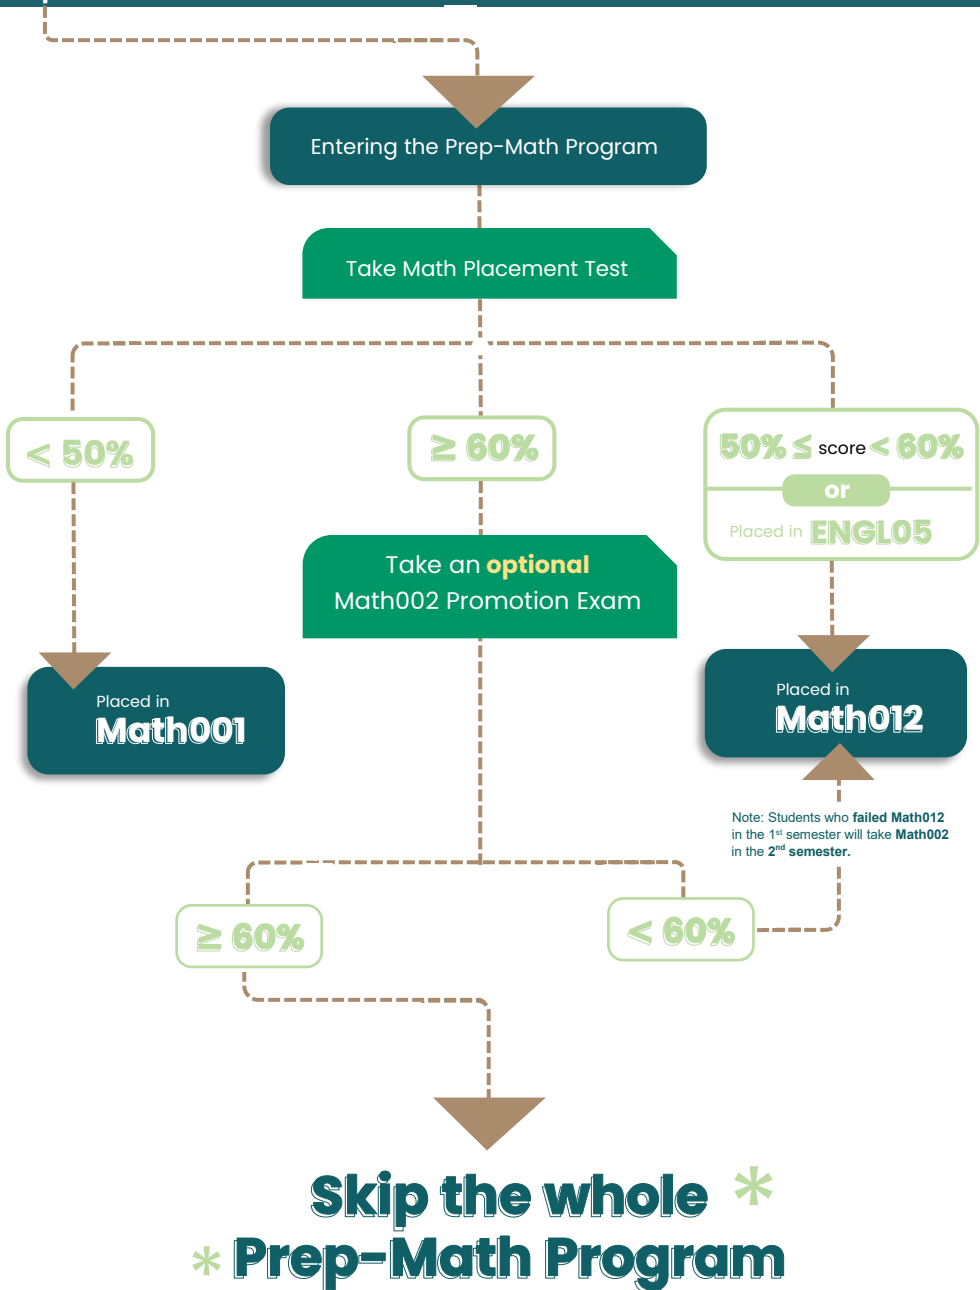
Entering the Prep-Math Program

Take Math Placement Test

$< 50\%$

$\geq 60\%$

$50\% \leq$ score $< 60\%$

or

Placed in ENGL05

Take an optional Math002 Promotion Exam

Placed in
Math001

Placed in
Math012

Note: Students who failed Math012 in the 1$^{st}$ semester will take Math002 in the 2$^{nd}$ semester.

$\geq 60\%$

$< 60\%$

Skip the whole Prep-Math Program